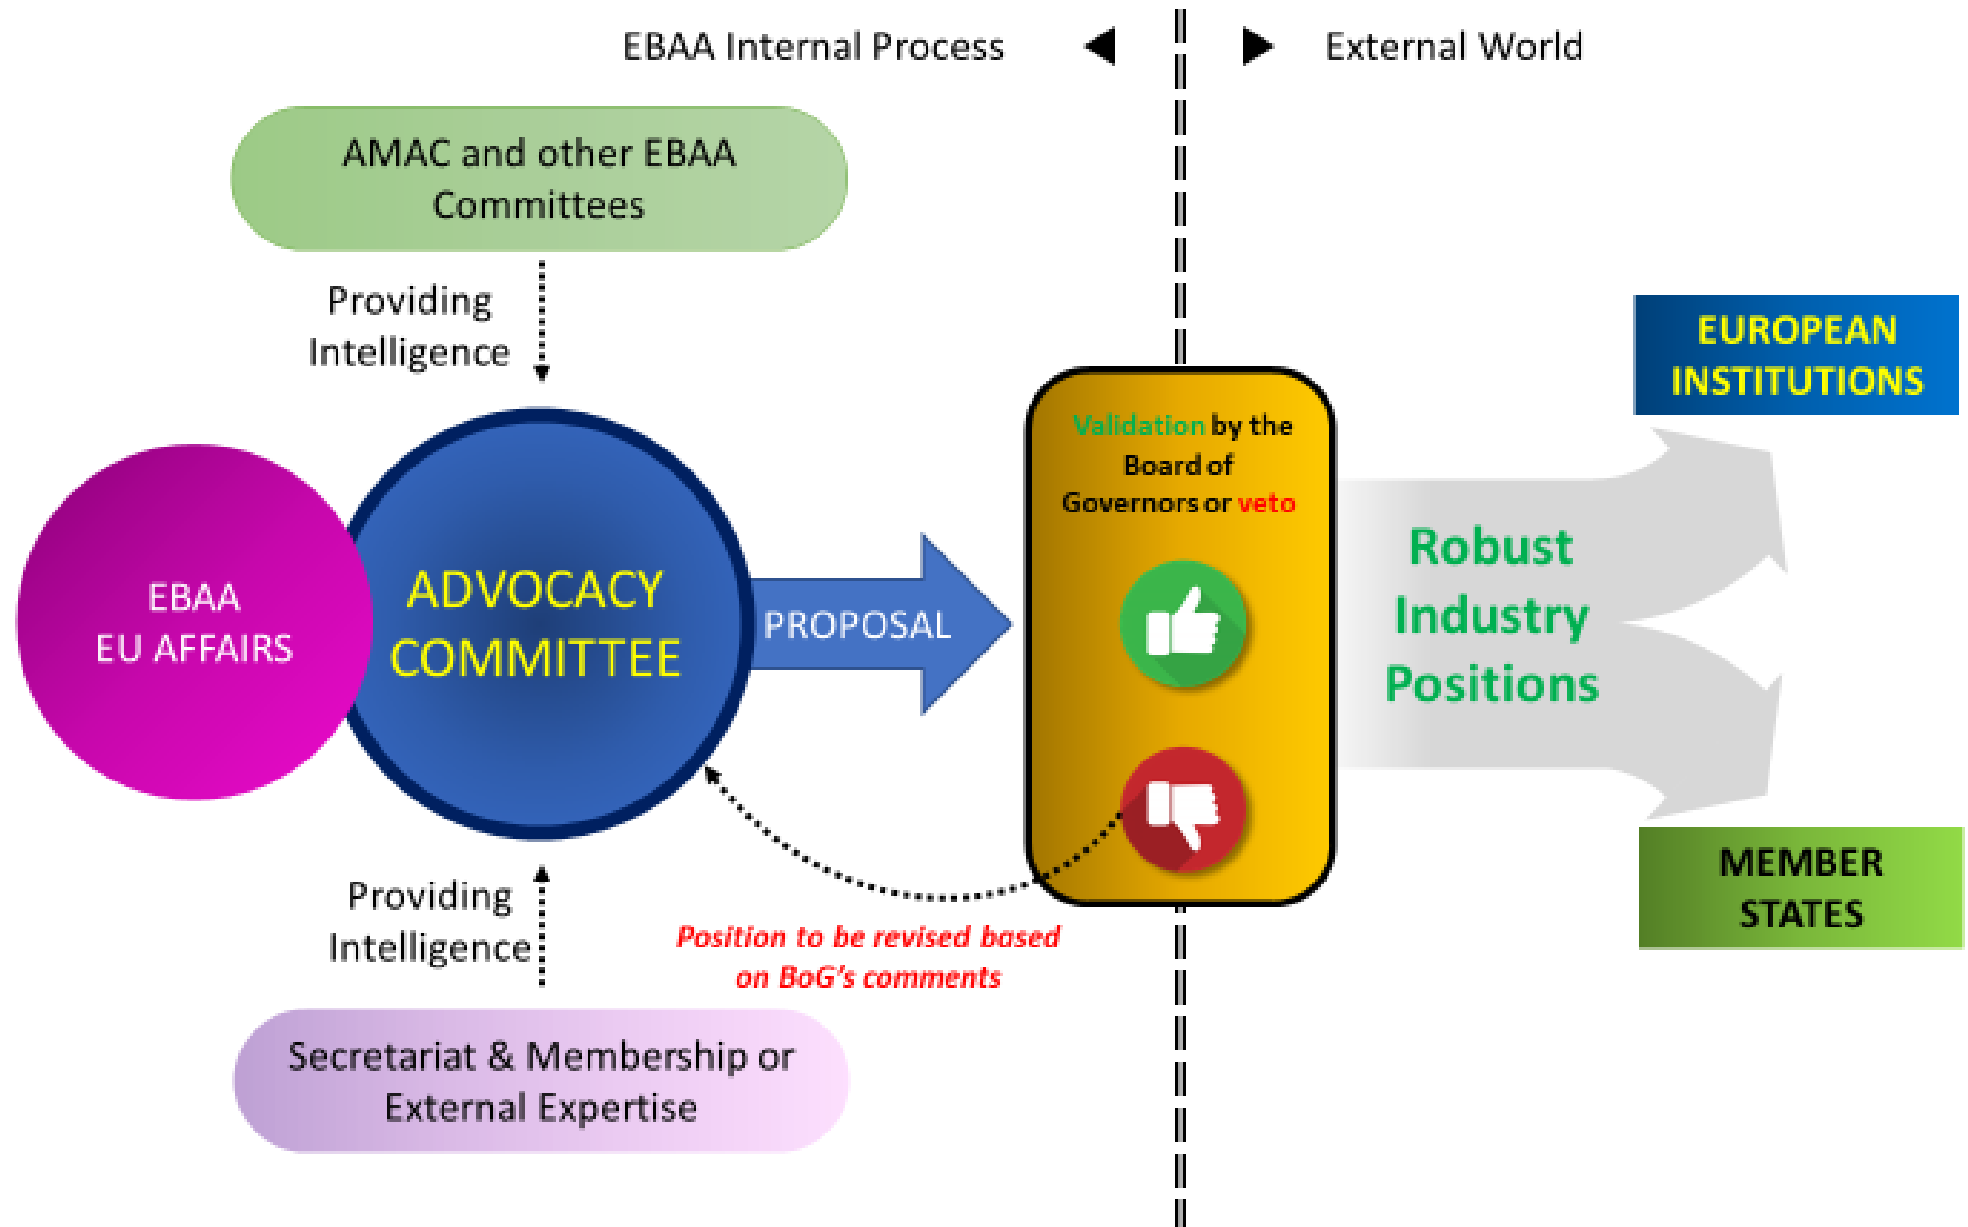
EBAA Internal Process

External World

AMAC and other EBAA Committees

Providing Intelligence

EBAA EU AFFAIRS

ADVOCACY COMMITTEE

PROPOSAL

Validation by the Board of Governors or veto

Robust Industry Positions

EUROPEAN INSTITUTIONS

MEMBER STATES

Providing Intelligence

Position to be revised based on BoG's comments

Secretariat & Membership or External Expertise